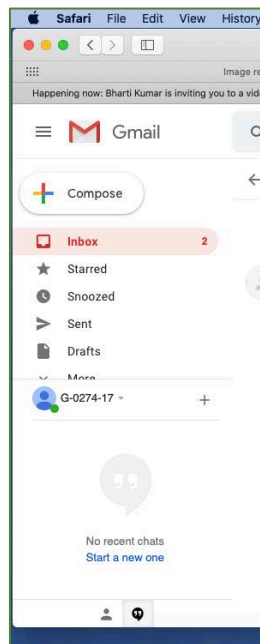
Safari File Edit View History

Image re

Happening now: Bharti Kumar is inviting you to a vid

Gmail

Compose

Inbox 2

Starred

Snoozed

Sent

Drafts

More

G-0274-17

No recent chats
Start a new one